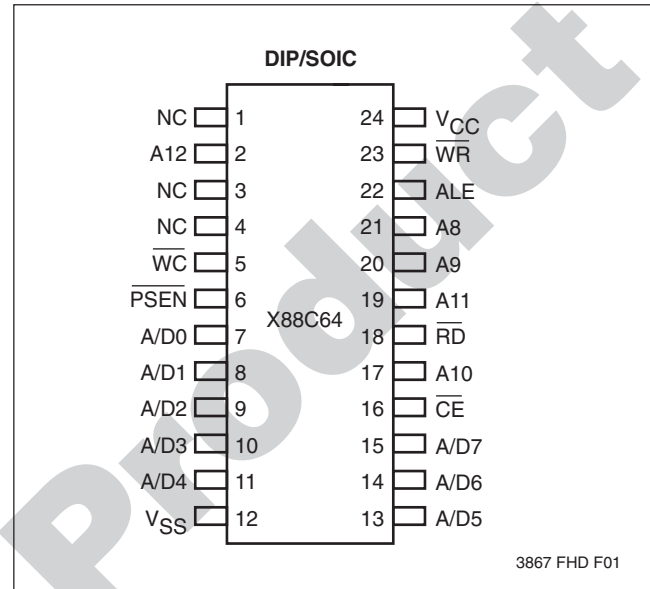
DIP/SOIC

NC 1
A12 2
NC 3
NC 4
$\overline{WC}$ 5
$\overline{PSEN}$ 6
A/D0 7
A/D1 8
A/D2 9
A/D3 10
A/D4 11
$V_{SS}$ 12

X88C64

24 $V_{CC}$
23 $\overline{WR}$
22 ALE
21 A8
20 A9
19 A11
18 $\overline{RD}$
17 A10
16 $\overline{CE}$
15 A/D7
14 A/D6
13 A/D5

3867 FHD F01

Product